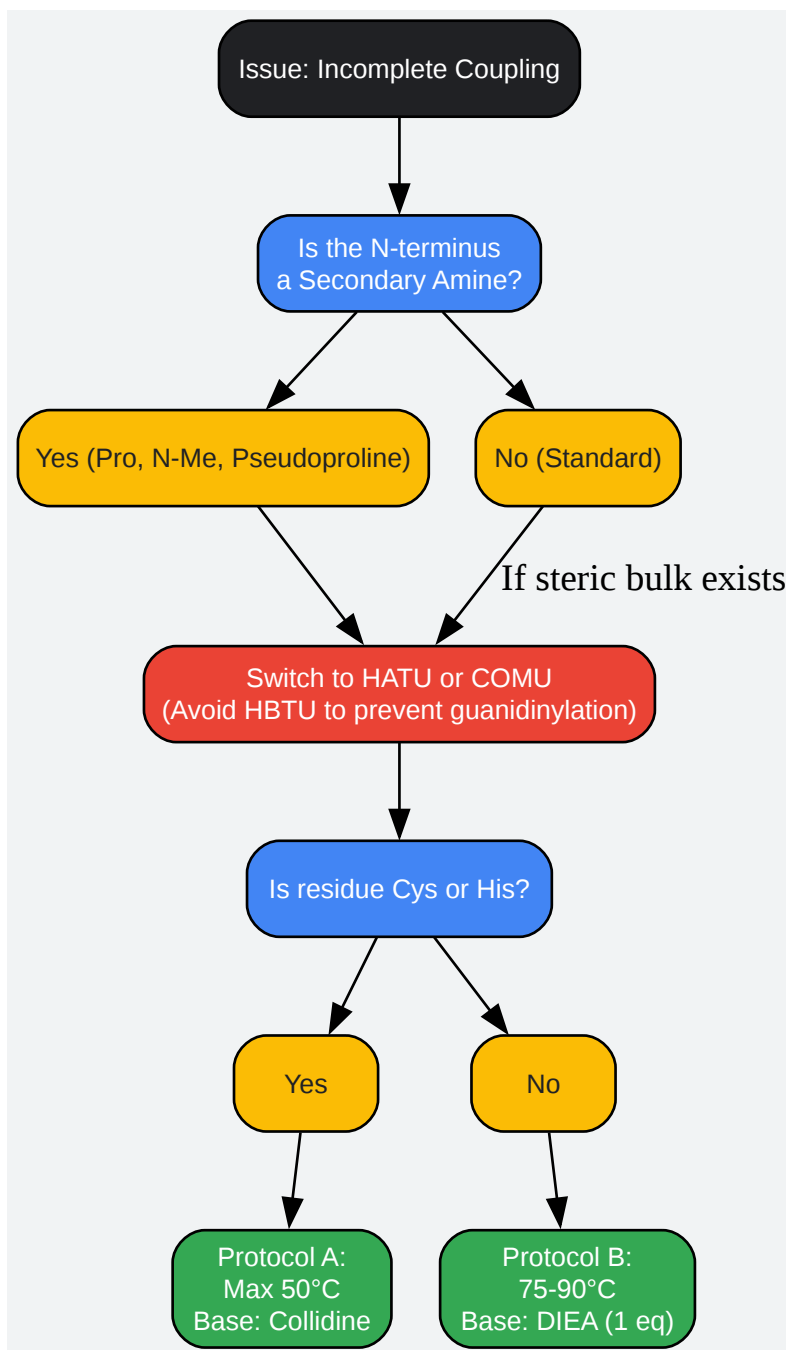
Issue: Incomplete Coupling

Is the N-terminus a Secondary Amine?

Yes (Pro, N-Me, Pseudoproline)

No (Standard)

If steric bulk exists

Switch to HATU or COMU (Avoid HBTU to prevent guanidinylation)

Is residue Cys or His?

Yes

No

Protocol A: Max 50°C Base: Collidine

Protocol B: 75-90°C Base: DIEA (1 eq)